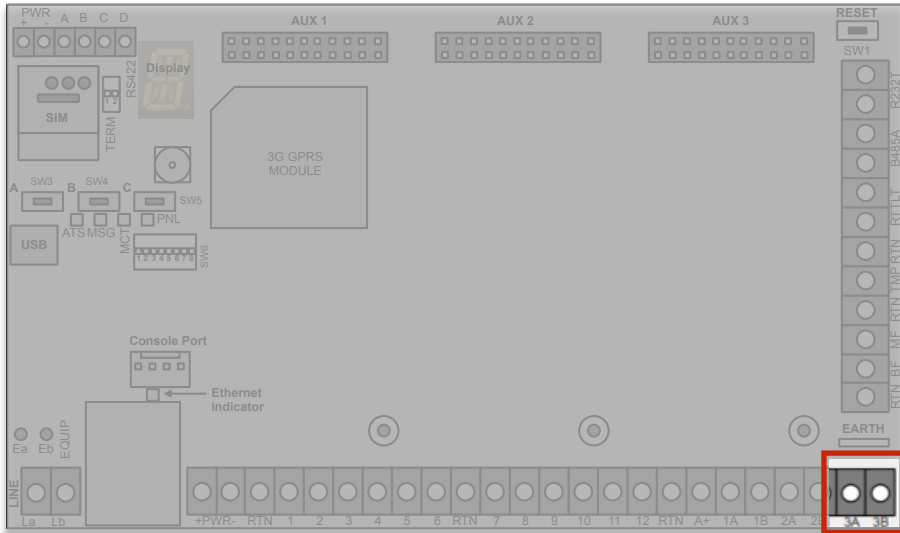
PWR
+ -
A B C D

AUX 1

AUX 2

AUX 3

RESET

SW1

Display

RS422

1 2

TERM

SIM

3G GPRS
MODULE

R232T

R485A

RTLT

RTN TMP

RTN MF

RTN BF

SW3 SW4 SW5

A B C

ATS MSG MCT PNL

USB

1 2 3 4 5 6 7 8

SW6

Console Port

Ethernet
indicator

EARTH

Ea Eb EQUIP

LINE

La Lb

+PWR- RTN 1 2 3 4 5 6 RTN 7 8 9 10 11 12 RTN A+ 1A 1B 2A 2B 3A 3B